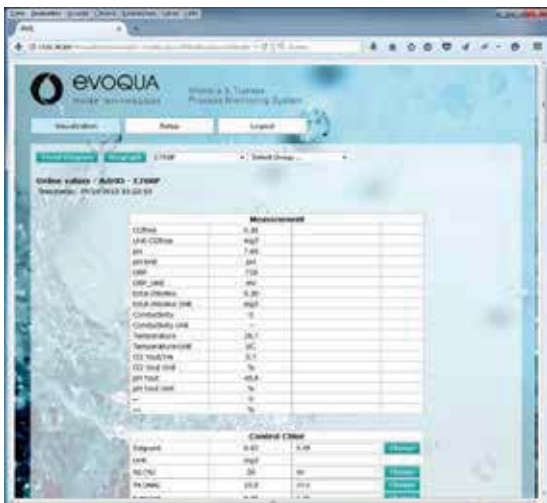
evoqua
Water Technologies

Visualization
Setup
Logout

Online values - AdVO - 1700P

| Measurement | | | |
|---|---|---|---|
| Cl2free | 0.35 | | |
| Unit Cl2free | mg/l | | |
| pH | 7.46 | | |
| pH Unit | pH | | |
| ORP | 719 | | |
| ORP_unit | mV | | |
| Conductivity | 0 | | |
| Temperature | 26.7 | | |
| pH hout | | | |

| Control Chlor | | | |
|---|---|---|---|
| Setpoint | 0.40 | 0.38 | Change |
| Unit | mg/l | | |